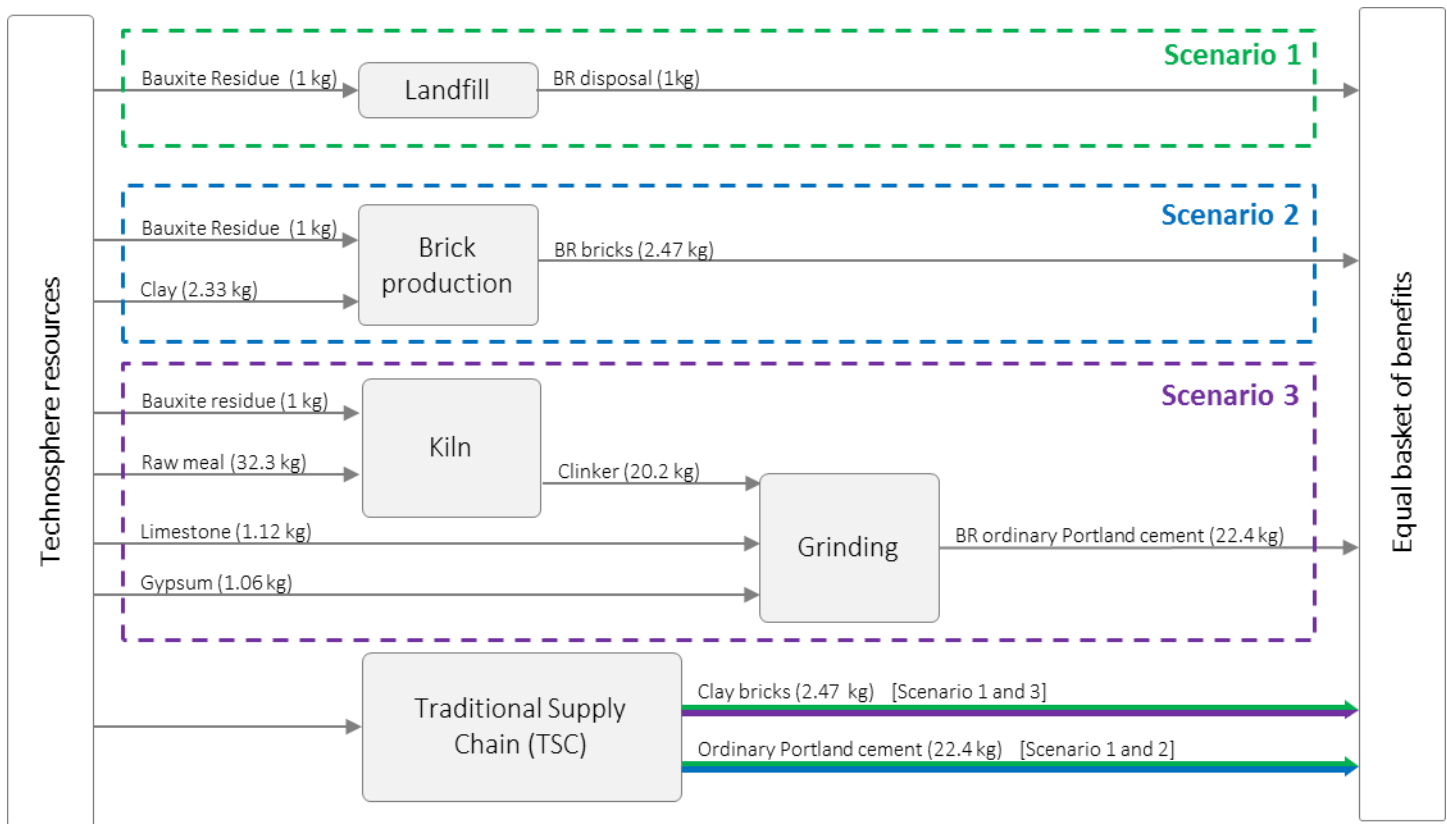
Technosphere resources

Scenario 1

Bauxite Residue (1 kg)

Landfill

BR disposal (1kg)

Scenario 2

Bauxite Residue (1 kg)

Clay (2.33 kg)

Brick production

BR bricks (2.47 kg)

Scenario 3

Bauxite residue (1 kg)

Raw meal (32.3 kg)

Kiln

Clinker (20.2 kg)

Limestone (1.12 kg)

Gypsum (1.06 kg)

Grinding

BR ordinary Portland cement (22.4 kg)

Traditional Supply Chain (TSC)

Clay bricks (2.47 kg) [Scenario 1 and 3]

Ordinary Portland cement (22.4 kg) [Scenario 1 and 2]

Equal basket of benefits